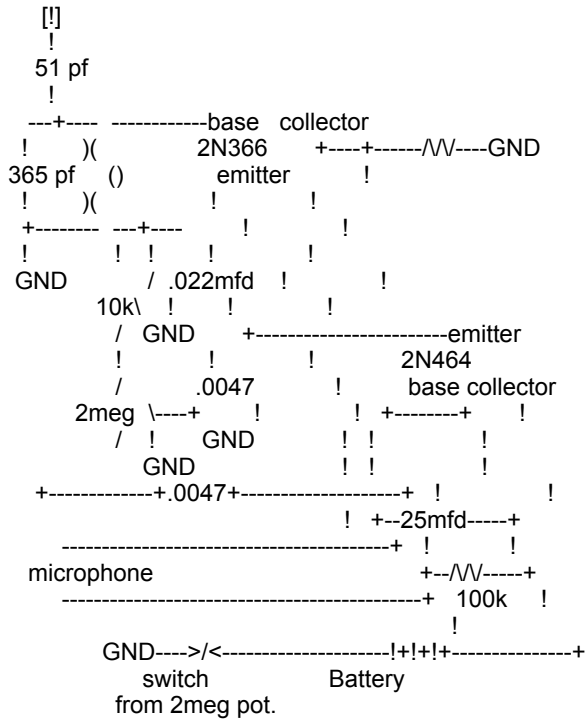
[!]
!
51 pf
!
---+---- ------------base collector
! )( 2N366 +----+------/\/\/----GND
365 pf () emitter !
! )( ! !
+-------- ---+---- ! !
! ! ! ! !
GND / .022mfd ! !
10k\ ! ! !
/ GND +------------------------emitter
! ! ! 2N464
/ .0047 ! base collector
2meg \----+ ! ! +--------+ !
/ ! GND ! ! !
GND ! ! !
+------------+.0047+-------------------+ ! !
! +--25mfd-----+
------------------------------------------+ ! !
microphone +--/\/\/-----+
--------------------------------------------+ 100k !
!
GND---->/<--------------------!+!+!+--------------+
switch Battery
from 2meg pot.